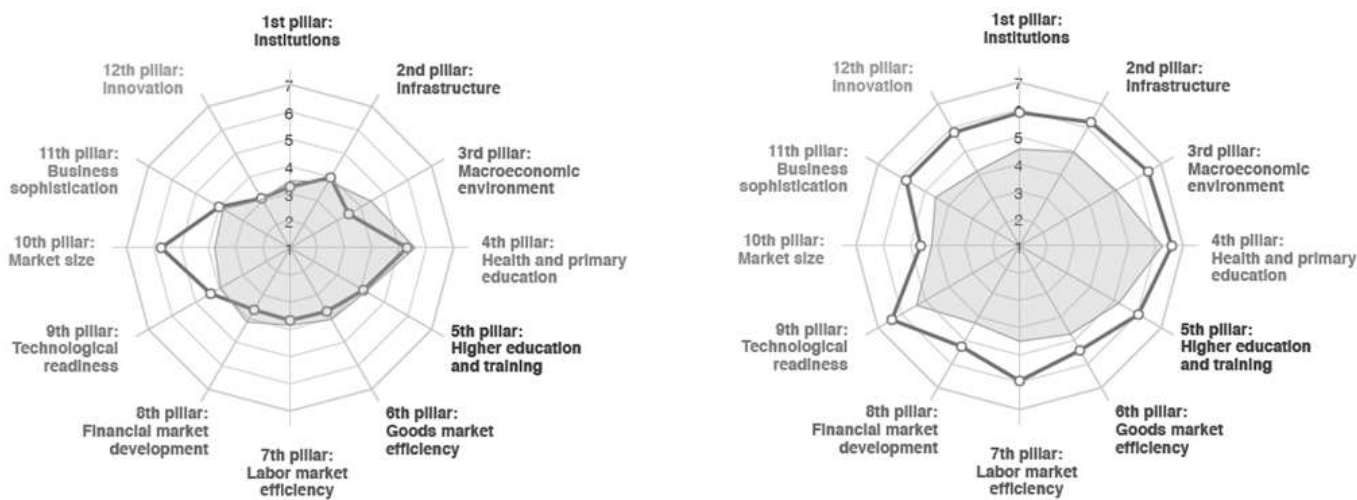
1st pillar:
Institutions

2nd pillar:
Infrastructure

3rd pillar:
Macroeconomic environment

4th pillar:
Health and primary education

5th pillar:
Higher education and training

6th pillar:
Goods market efficiency

7th pillar:
Labor market efficiency

8th pillar:
Financial market development

9th pillar:
Technological readiness

10th pillar:
Market size

11th pillar:
Business sophistication

12th pillar:
Innovation

7
6
5
4
3
2
1

1st pillar:
Institutions

2nd pillar:
Infrastructure

3rd pillar:
Macroeconomic environment

4th pillar:
Health and primary education

5th pillar:
Higher education and training

6th pillar:
Goods market efficiency

7th pillar:
Labor market efficiency

8th pillar:
Financial market development

9th pillar:
Technological readiness

10th pillar:
Market size

11th pillar:
Business sophistication

12th pillar:
Innovation

7
6
5
4
3
2
1